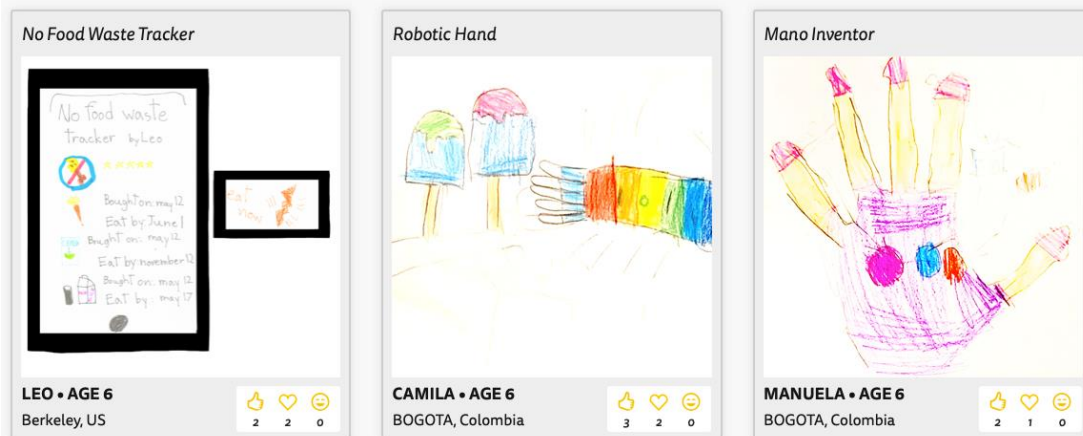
No Food Waste Tracker

No food waste tracker by Leo

Bought on: may 12
Eat by: June 1

Bought on: may 12
Eat by: november 12

Bought on: may 12
Eat by: may 17

Eat Now

LEO • AGE 6
Berkeley, US
2 2 0

Robotic Hand

CAMILA • AGE 6
BOGOTA, Colombia
3 2 0

Mano Inventor

MANUELA • AGE 6
BOGOTA, Colombia
2 1 0